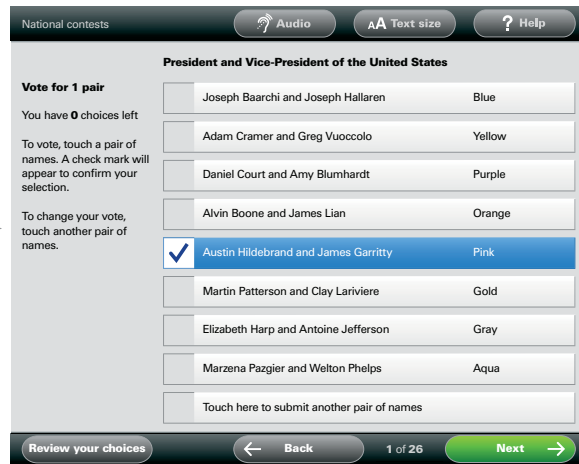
National contests

Audio

AA Text size

? Help

President and Vice-President of the United States

Vote for 1 pair

You have 0 choices left

To vote, touch a pair of names. A check mark will appear to confirm your selection.

To change your vote, touch another pair of names.

| | | |
|---|---|---|
| | Joseph Baarchi and Joseph Hallaren | Blue |
| | Adam Cramer and Greg Vuoccolo | Yellow |
| | Daniel Court and Amy Blumhardt | Purple |
| | Alvin Boone and James Lian | Orange |
| ✓ | Austin Hildebrand and James Garritty | Pink |
| | Martin Patterson and Clay Lariviere | Gold |
| | Elizabeth Harp and Antoine Jefferson | Gray |
| | Marzena Pazgier and Welton Phelps | Aqua |
| | Touch here to submit another pair of names | |

Review your choices

Back

1 of 26

Next